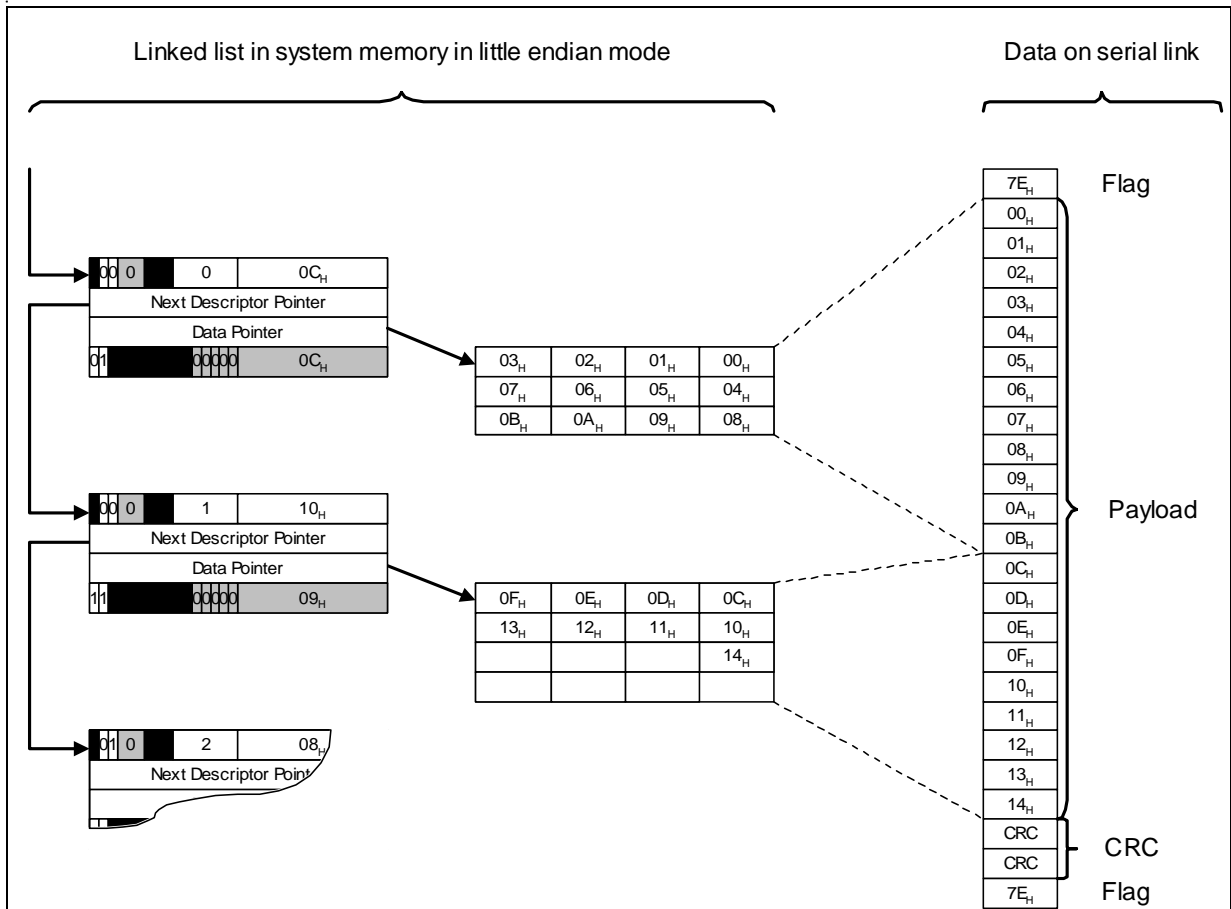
Linked list in system memory in little endian mode

Data on serial link

0 0 0 0 $0C_H$

Next Descriptor Pointer

Data Pointer

0 1 0 0 0 0 0 $0C_H$

| $03_H$ | $02_H$ | $01_H$ | $00_H$ |
|---|---|---|---|
| $07_H$ | $06_H$ | $05_H$ | $04_H$ |
| $0B_H$ | $0A_H$ | $09_H$ | $08_H$ |

0 0 0 1 $10_H$

Next Descriptor Pointer

Data Pointer

1 1 0 0 0 0 0 $09_H$

| $0F_H$ | $0E_H$ | $0D_H$ | $0C_H$ |
|---|---|---|---|
| $13_H$ | $12_H$ | $11_H$ | $10_H$ |
| | | | $14_H$ |
| | | | |

0 1 0 2 $08_H$

Next Descriptor Point

$7E_H$ Flag
$00_H$
$01_H$
$02_H$
$03_H$
$04_H$
$05_H$
$06_H$
$07_H$
$08_H$
$09_H$
$0A_H$
$0B_H$
$0C_H$
$0D_H$
$0E_H$
$0F_H$
$10_H$
$11_H$
$12_H$
$13_H$
$14_H$

Payload

CRC
CRC

CRC

$7E_H$ Flag